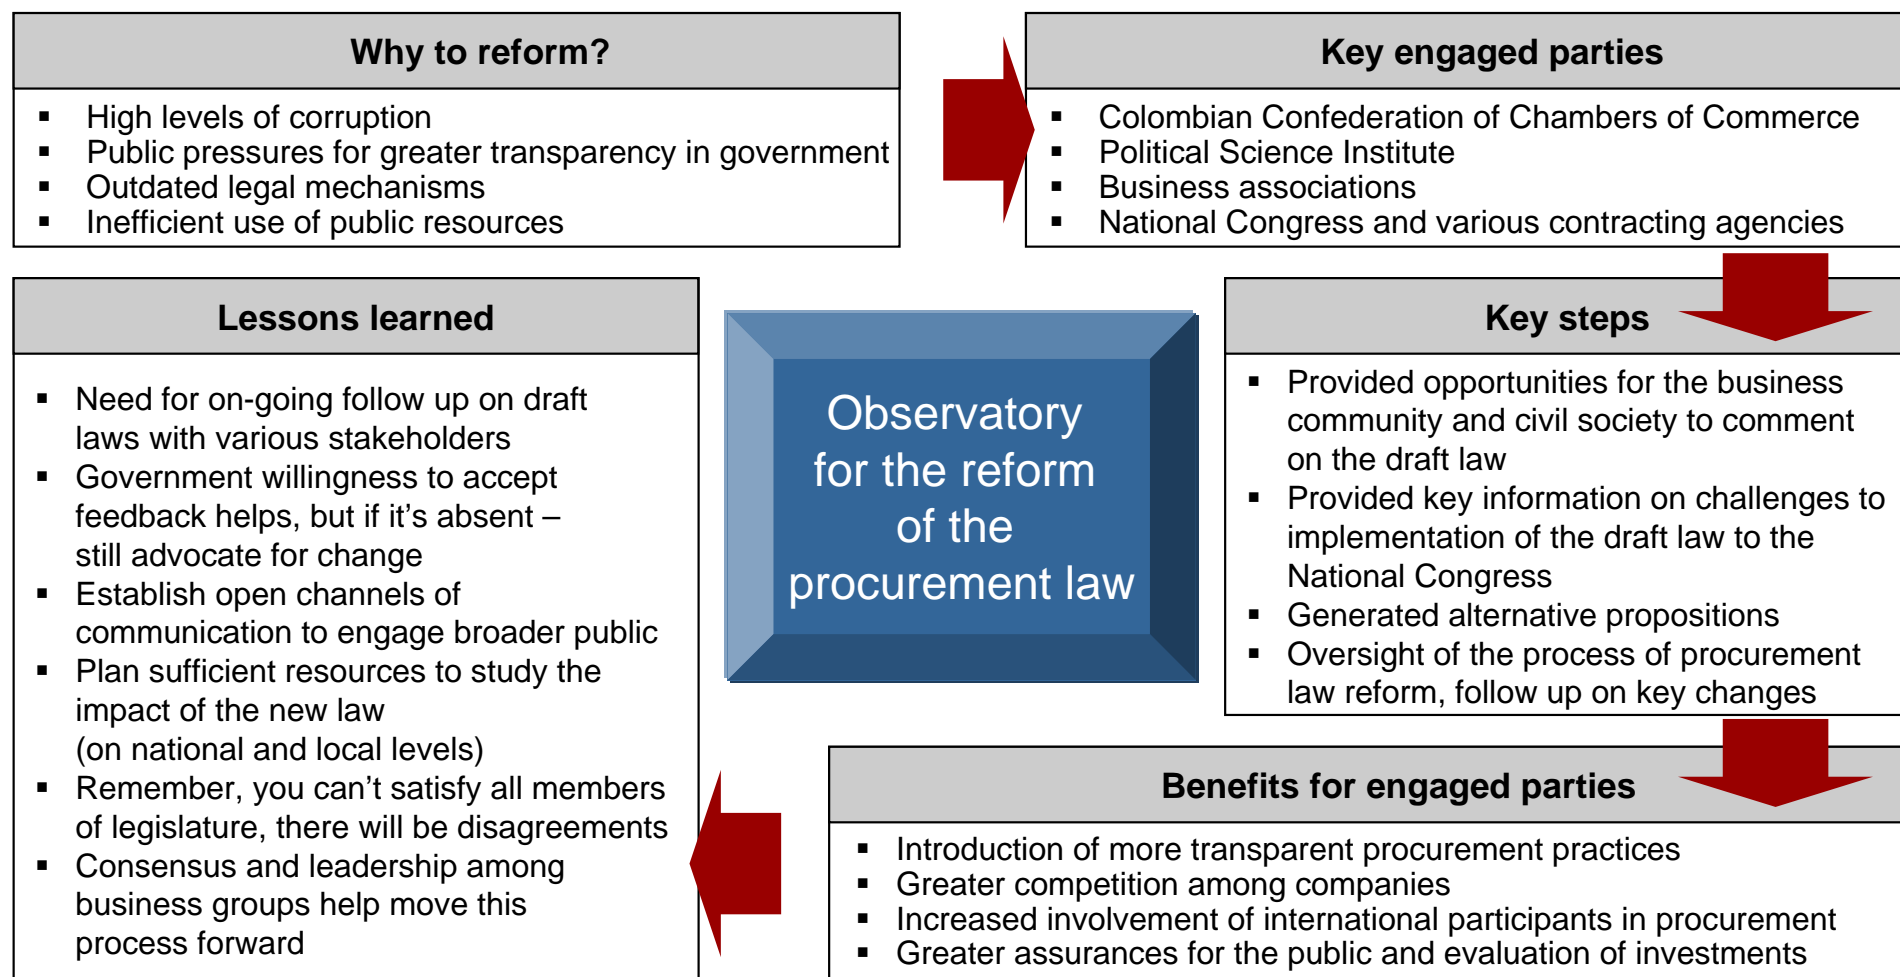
Why to reform?

- High levels of corruption
- Public pressures for greater transparency in government
- Outdated legal mechanisms
- Inefficient use of public resources

Key engaged parties

- Colombian Confederation of Chambers of Commerce
- Political Science Institute
- Business associations
- National Congress and various contracting agencies

Observatory for the reform of the procurement law

Key steps

- Provided opportunities for the business community and civil society to comment on the draft law
- Provided key information on challenges to implementation of the draft law to the National Congress
- Generated alternative propositions
- Oversight of the process of procurement law reform, follow up on key changes

Benefits for engaged parties

- Introduction of more transparent procurement practices
- Greater competition among companies
- Increased involvement of international participants in procurement
- Greater assurances for the public and evaluation of investments

Lessons learned

- Need for on-going follow up on draft laws with various stakeholders
- Government willingness to accept feedback helps, but if it's absent – still advocate for change
- Establish open channels of communication to engage broader public
- Plan sufficient resources to study the impact of the new law (on national and local levels)
- Remember, you can't satisfy all members of legislature, there will be disagreements
- Consensus and leadership among business groups help move this process forward